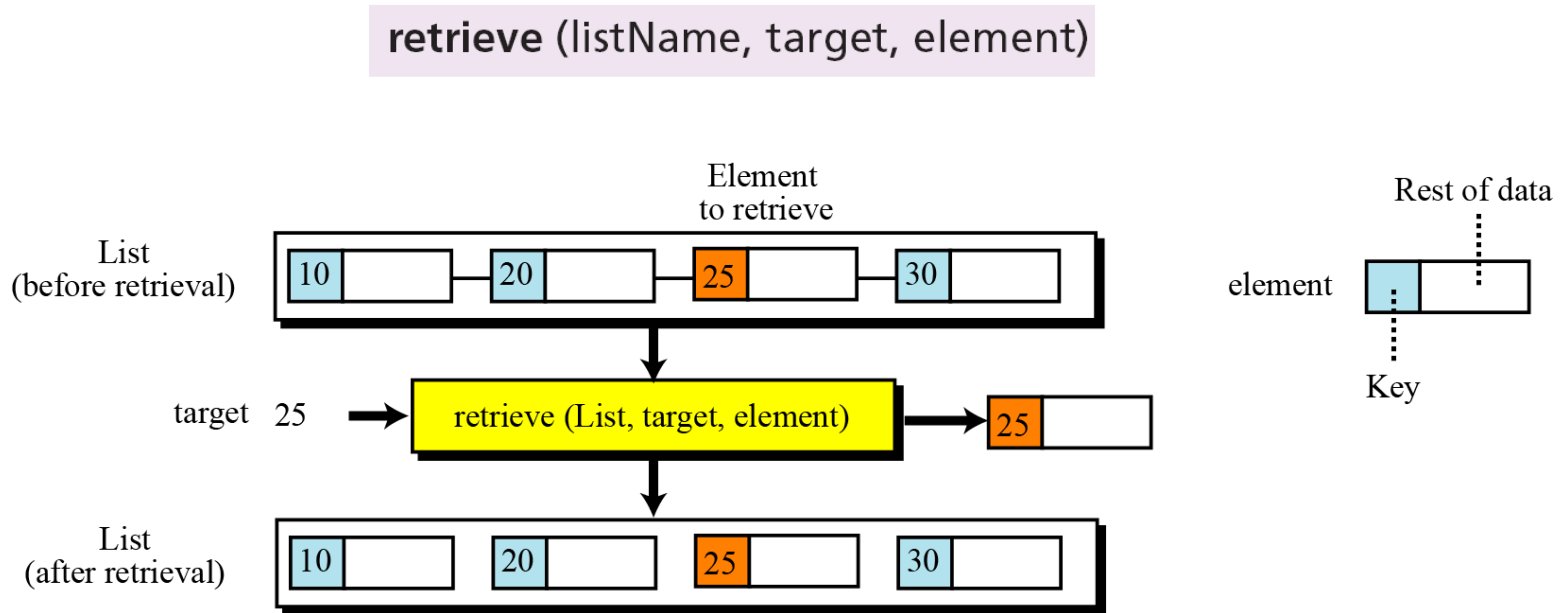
**retrieve** (listName, target, element)

Element to retrieve

Rest of data

List (before retrieval)

10

20

25

30

element

Key

target 25

retrieve (List, target, element)

25

List (after retrieval)

10

20

25

30